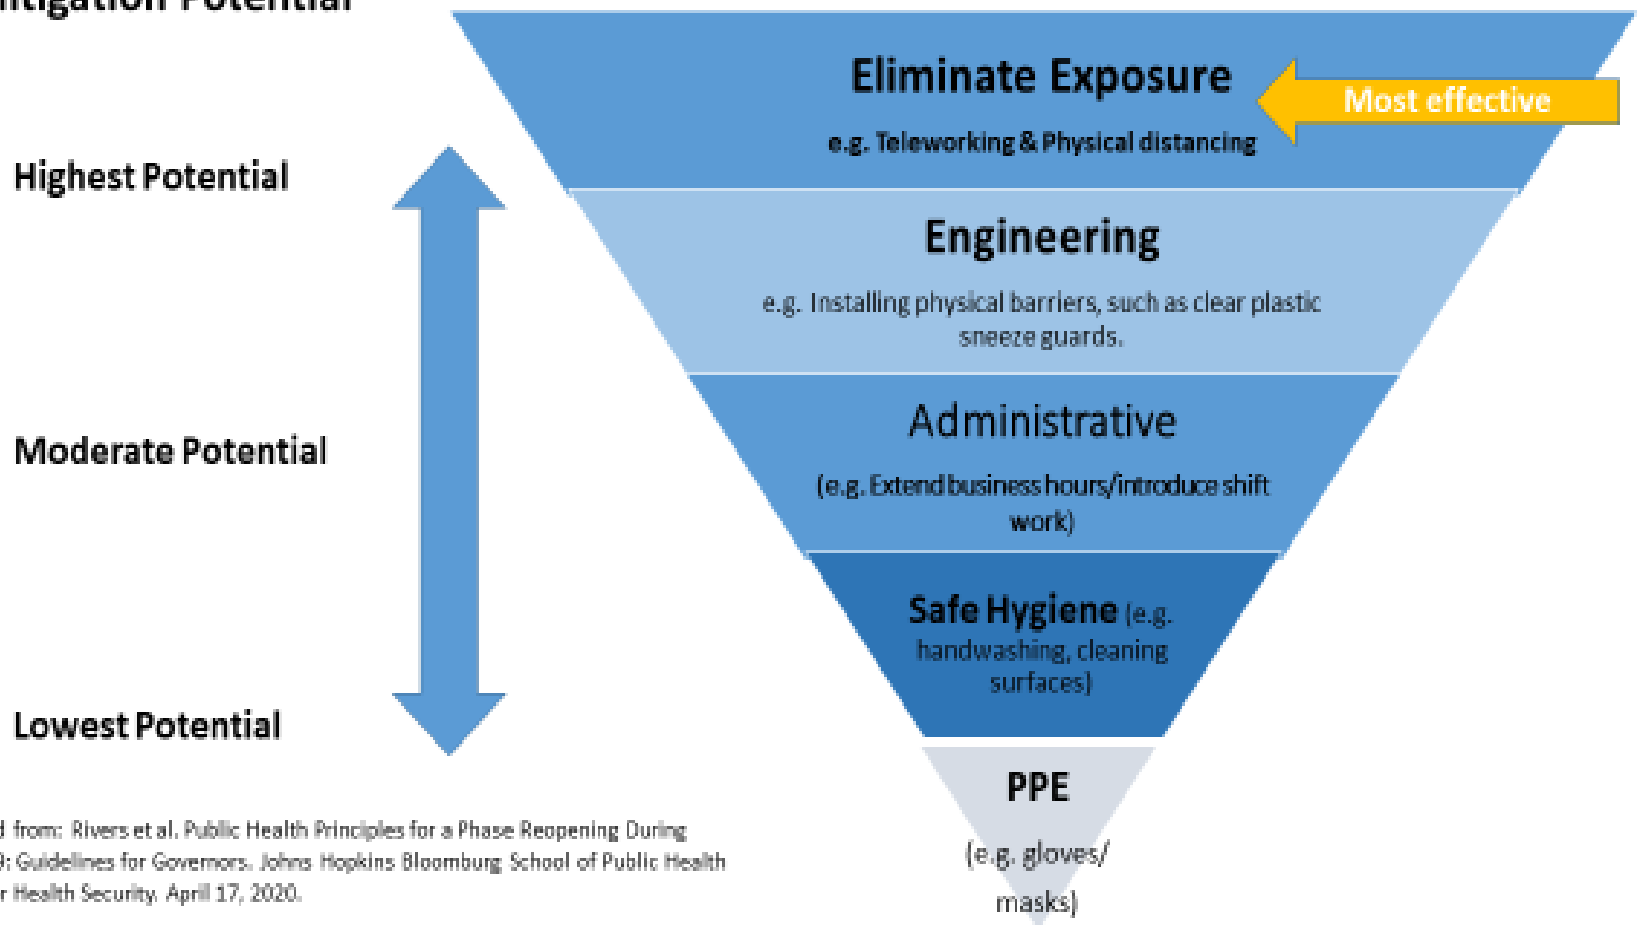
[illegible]itigation Potential

Highest Potential

Moderate Potential

Lowest Potential

Eliminate Exposure

e.g. Teleworking & Physical distancing

Most effective

Engineering

e.g. Installing physical barriers, such as clear plastic sneeze guards.

Administrative

(e.g. Extend business hours/introduce shift work)

Safe Hygiene (e.g. handwashing, cleaning surfaces)

PPE

(e.g. gloves/ masks)

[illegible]d from: Rivers et al. Public Health Principles for a Phase Reopening During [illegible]9: Guidelines for Governors. Johns Hopkins Bloomburg School of Public Health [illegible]r Health Security. April 17, 2020.